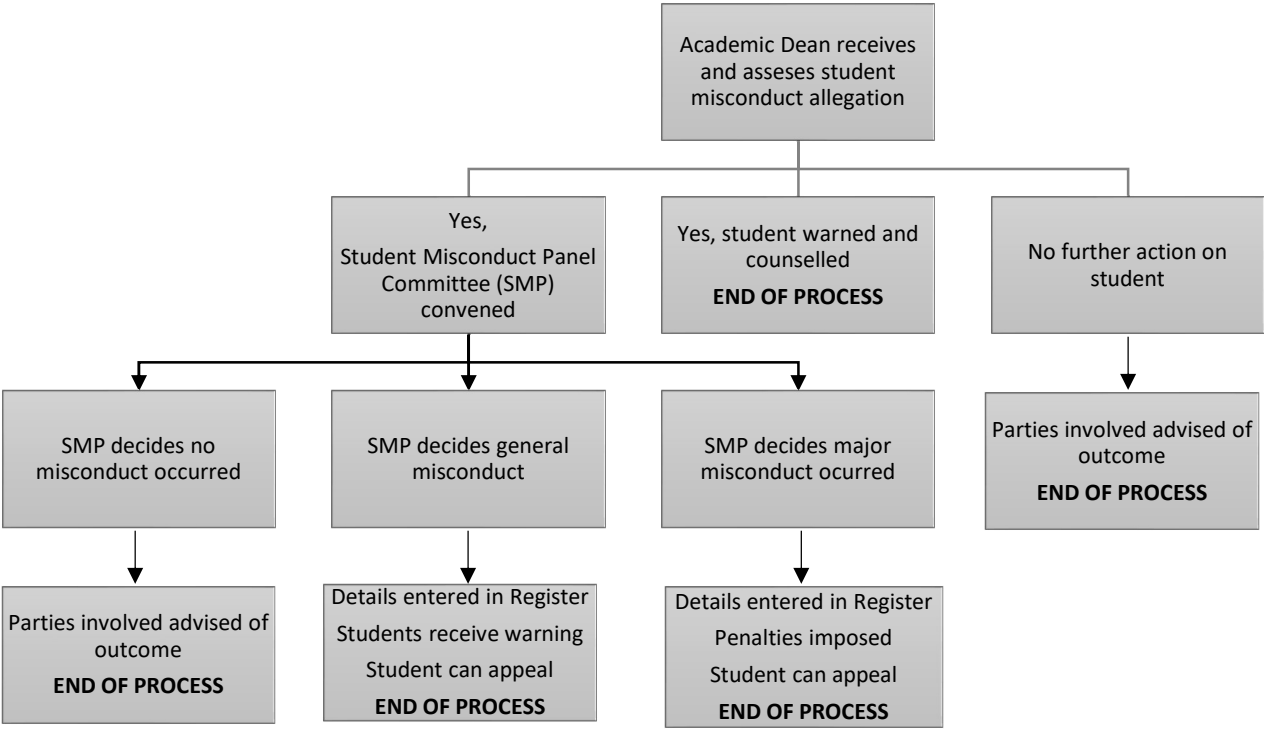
Academic Dean receives and asseses student misconduct allegation

Yes,
Student Misconduct Panel Committee (SMP) convened

Yes, student warned and counselled
END OF PROCESS

No further action on student

SMP decides no misconduct occurred

SMP decides general misconduct

SMP decides major misconduct ocurred

Parties involved advised of outcome
END OF PROCESS

Parties involved advised of outcome
END OF PROCESS

Details entered in Register
Students receive warning
Student can appeal
END OF PROCESS

Details entered in Register
Penalties imposed
Student can appeal
END OF PROCESS